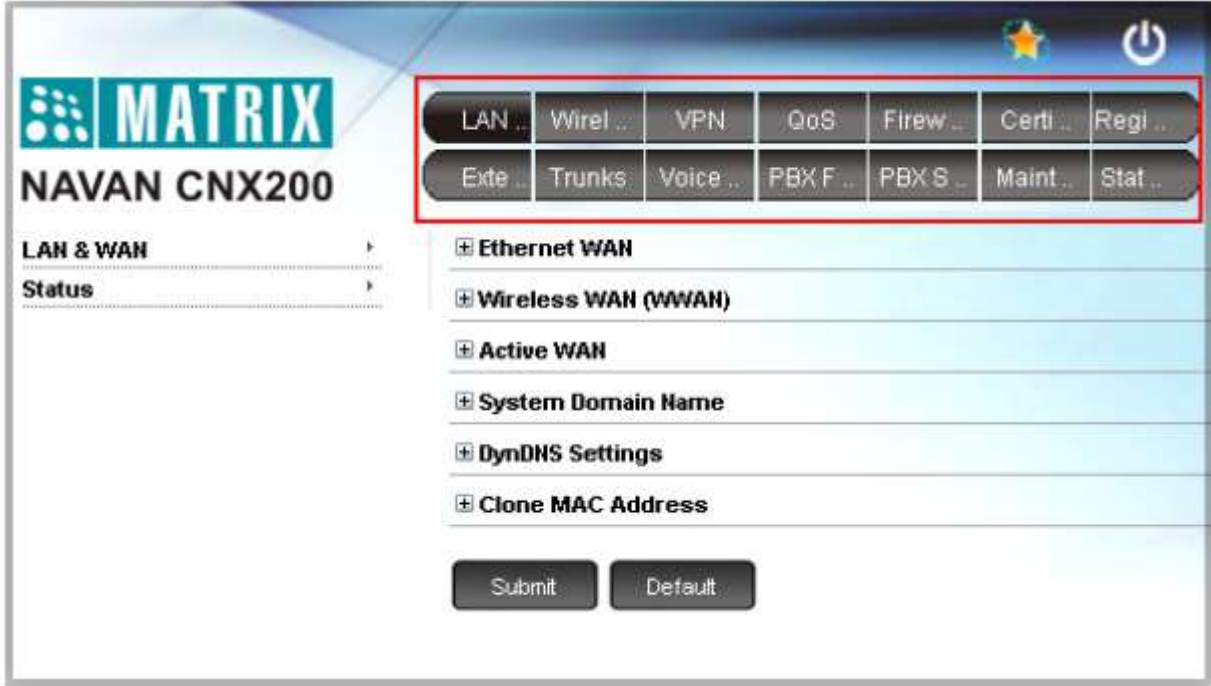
MATRIX

NAVAN CNX200

LAN .. | Wirel .. | VPN | QoS | Firew .. | Certi .. | Regi ..

Exte .. | Trunks | Voice .. | PBX F .. | PBX S .. | Maint .. | Stat ..

LAN & WAN

Status

⊞ Ethernet WAN

⊞ Wireless WAN (WWAN)

⊞ Active WAN

⊞ System Domain Name

⊞ DynDNS Settings

⊞ Clone MAC Address

Submit

Default